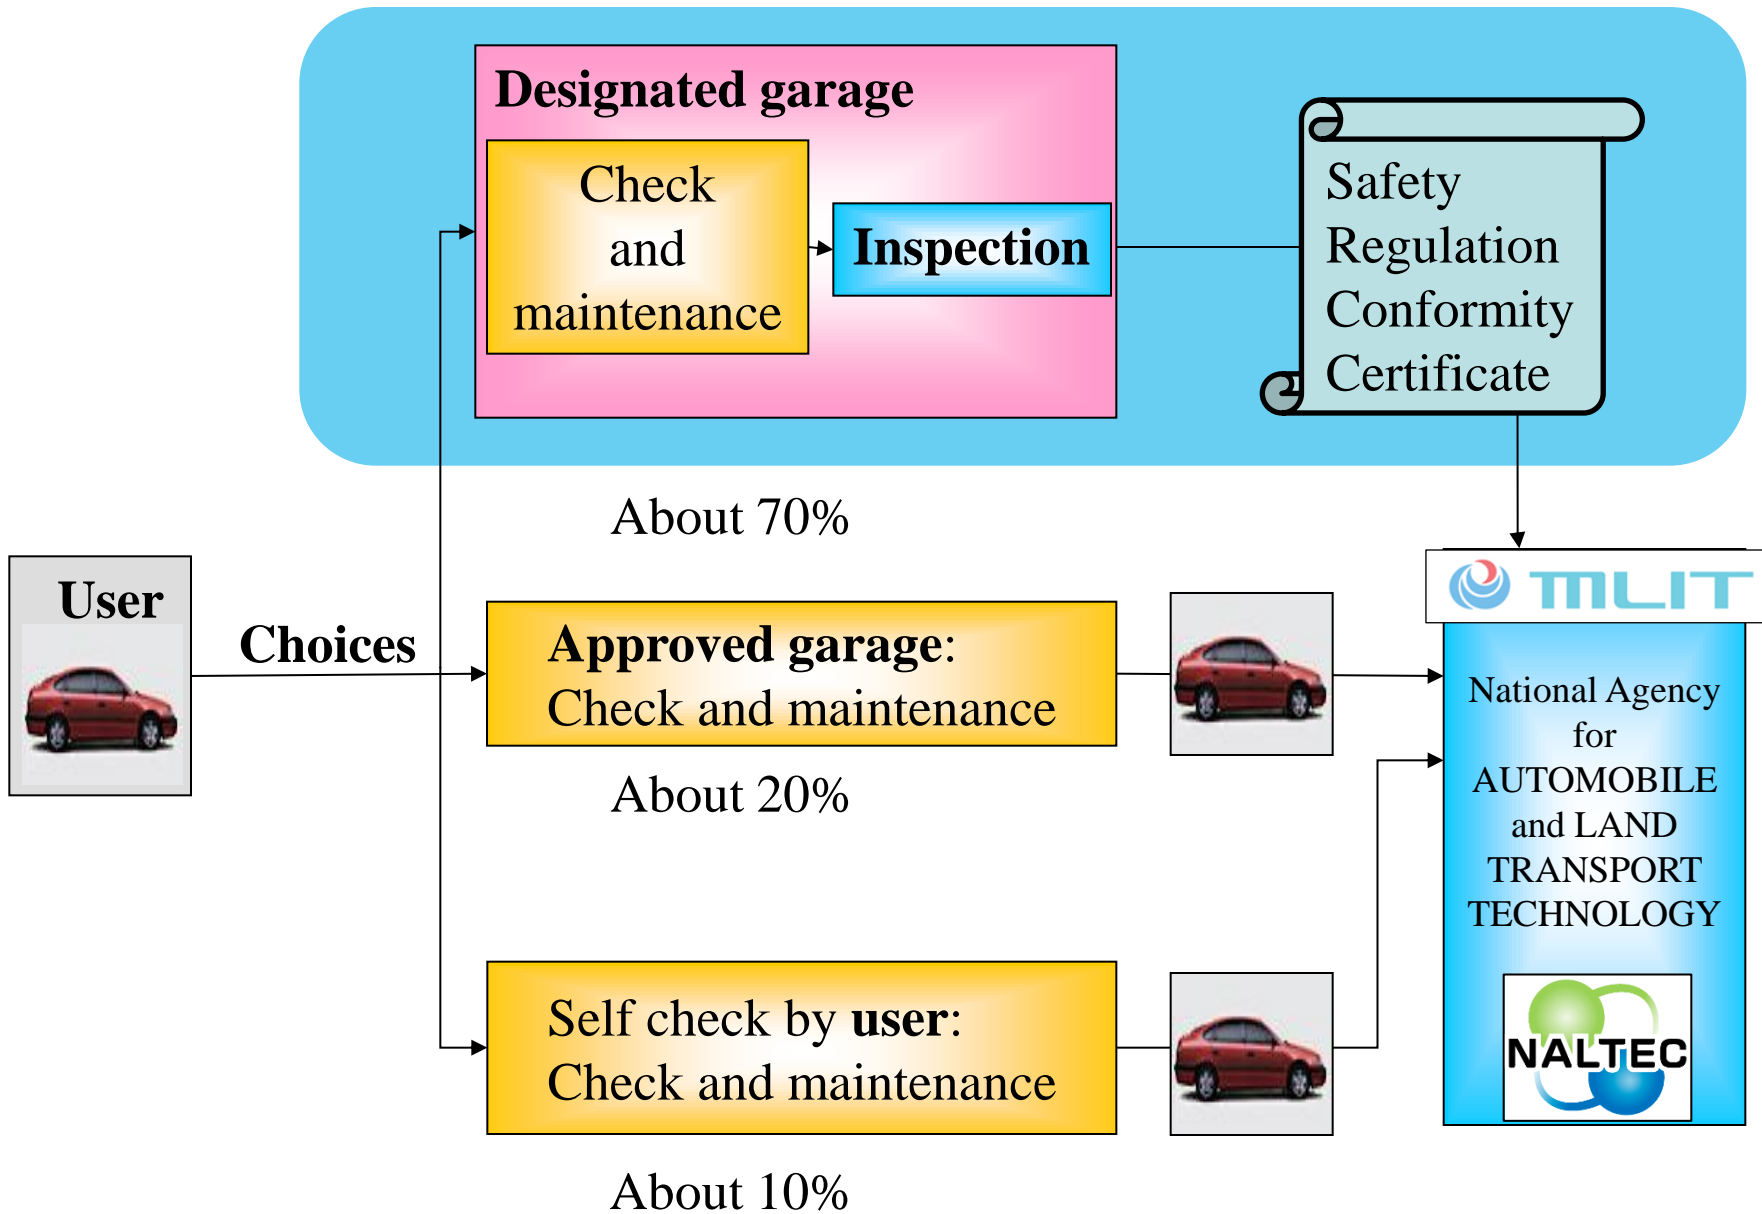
Designated garage

Check and maintenance

Inspection

Safety Regulation Conformity Certificate

About 70%

User

Choices

Approved garage: Check and maintenance

About 20%

MLIT

National Agency for AUTOMOBILE and LAND TRANSPORT TECHNOLOGY

Self check by user: Check and maintenance

NALTEC

About 10%